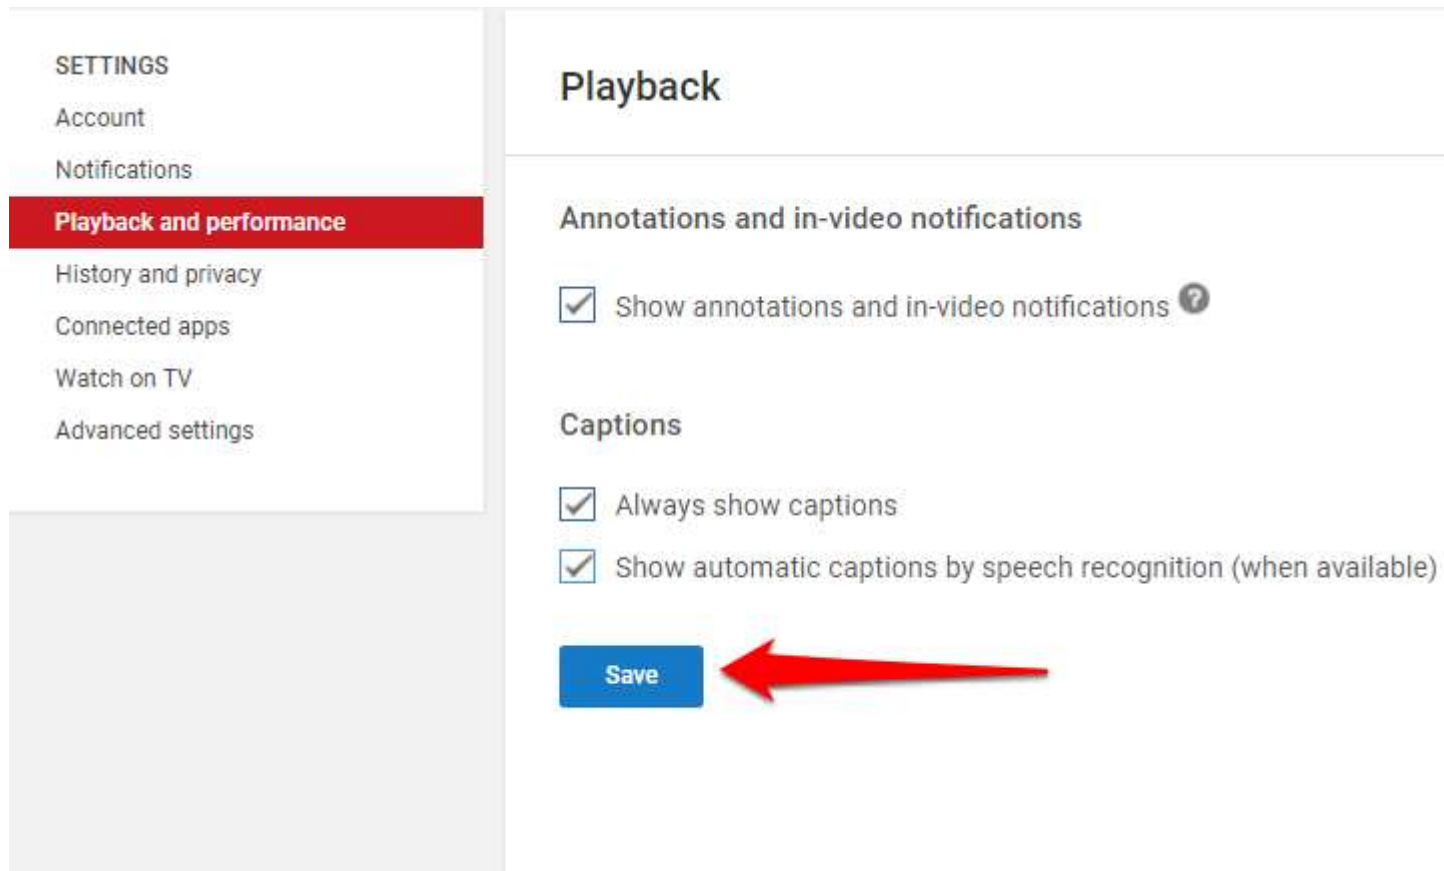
SETTINGS
Account
Notifications
Playback and performance
History and privacy
Connected apps
Watch on TV
Advanced settings

Playback

Annotations and in-video notifications

Show annotations and in-video notifications

Captions

Always show captions

Show automatic captions by speech recognition (when available)

Save